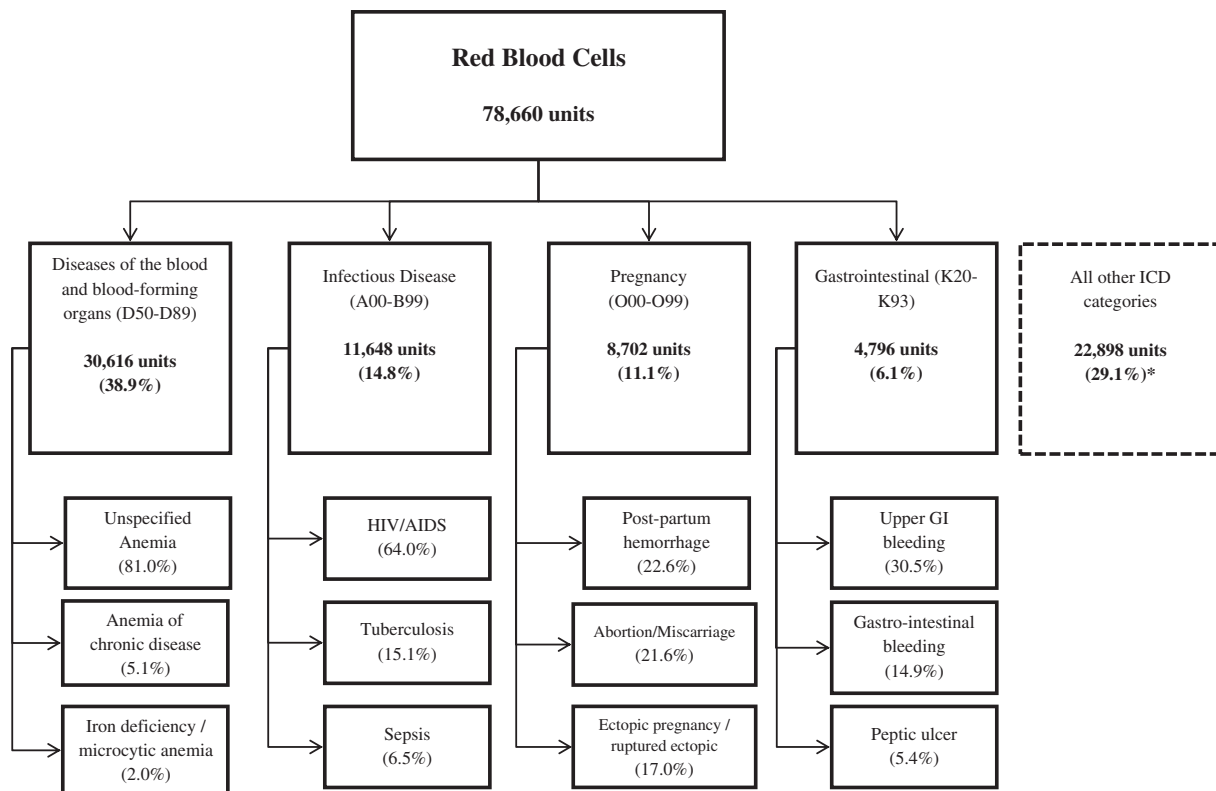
Red Blood Cells

78,660 units

Diseases of the blood and blood-forming organs (D50-D89)

30,616 units (38.9%)

Infectious Disease (A00-B99)

11,648 units (14.8%)

Pregnancy (O00-O99)

8,702 units (11.1%)

Gastrointestinal (K20-K93)

4,796 units (6.1%)

All other ICD categories

22,898 units (29.1%)*

Unspecified Anemia (81.0%)

Anemia of chronic disease (5.1%)

Iron deficiency / microcytic anemia (2.0%)

HIV/AIDS (64.0%)

Tuberculosis (15.1%)

Sepsis (6.5%)

Post-partum hemorrhage (22.6%)

Abortion/Miscarriage (21.6%)

Ectopic pregnancy / ruptured ectopic (17.0%)

Upper GI bleeding (30.5%)

Gastro-intestinal bleeding (14.9%)

Peptic ulcer (5.4%)